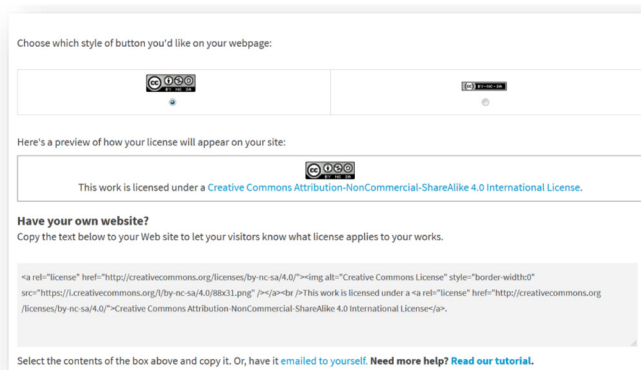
Choose which style of button you'd like on your webpage:

BY NC SA

BY-NC-SA

Here's a preview of how your license will appear on your site:

BY NC SA

This work is licensed under a Creative Commons Attribution-NonCommercial-ShareAlike 4.0 International License.

Have your own website?

Copy the text below to your Web site to let your visitors know what license applies to your works.

<a rel="license" href="http://creativecommons.org/licenses/by-nc-sa/4.0/"><img alt="Creative Commons License" style="border-width:0" src="https://i.creativecommons.org/l/by-nc-sa/4.0/88x31.png" /></a><br />This work is licensed under a <a rel="license" href="http://creativecommons.org/licenses/by-nc-sa/4.0/">Creative Commons Attribution-NonCommercial-ShareAlike 4.0 International License</a>.

Select the contents of the box above and copy it. Or, have it emailed to yourself. Need more help? Read our tutorial.